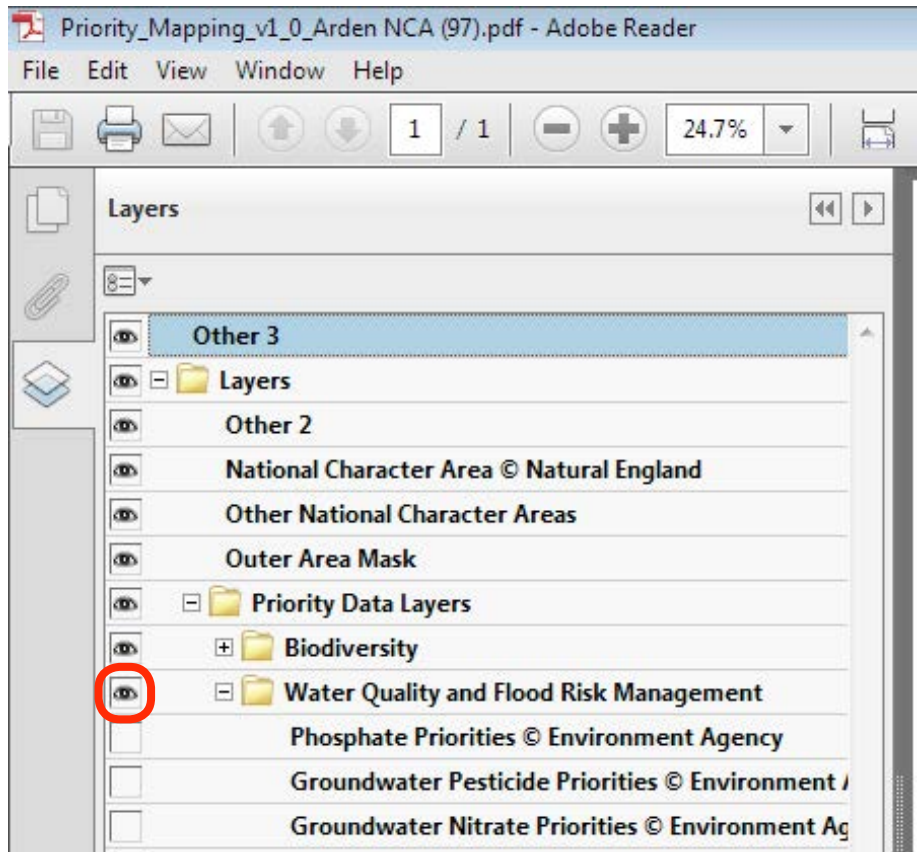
Priority_Mapping_v1_0_Arden NCA (97).pdf - Adobe Reader

File Edit View Window Help

1 / 1 24.7%

Layers

Other 3
Layers
Other 2
National Character Area © Natural England
Other National Character Areas
Outer Area Mask
Priority Data Layers
Biodiversity
Water Quality and Flood Risk Management
Phosphate Priorities © Environment Agency
Groundwater Pesticide Priorities © Environment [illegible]
Groundwater Nitrate Priorities © Environment Ag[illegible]